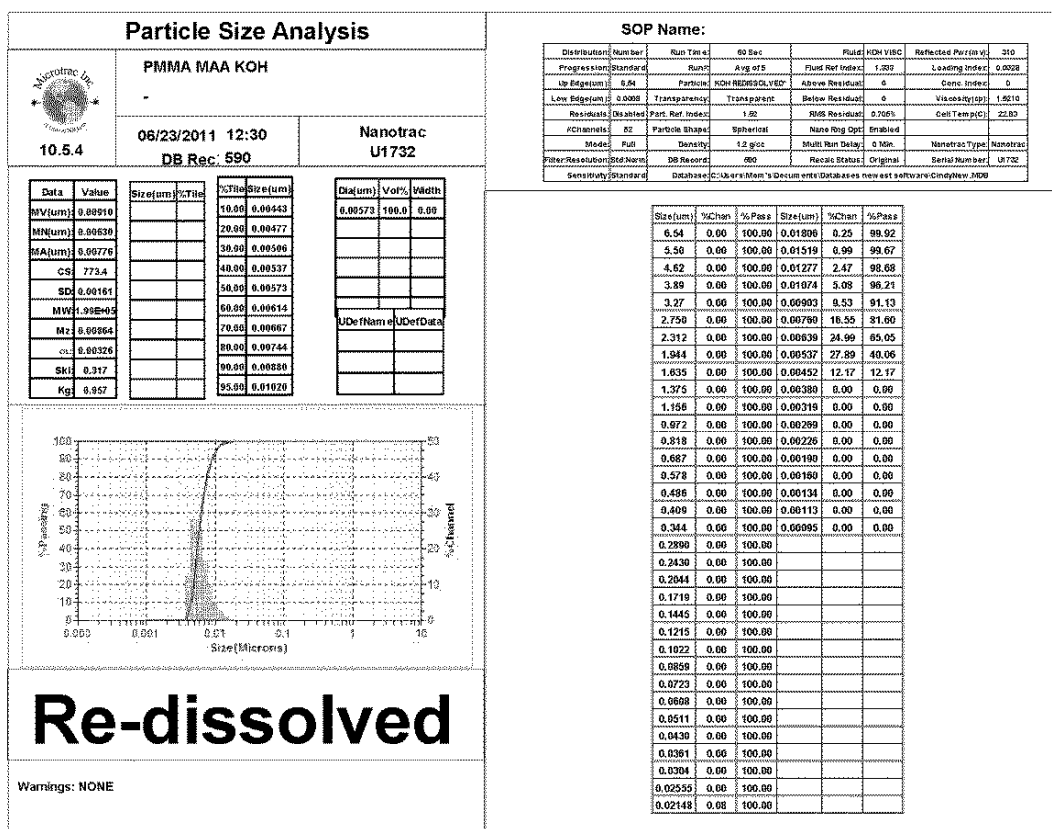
Particle Size Analysis

Microtrac Inc.

PMMA MAA KOH

-

10.5.4

06/23/2011 12:30

DB Rec: 590

Nanotrac
U1732

| Data | Value |
|---|---|
| MV(um): | 0.00910 |
| MN(um): | 0.00630 |
| MA(um): | 0.00776 |
| CS: | 773.4 |
| SD: | 0.00161 |
| MW: | 1.99E+05 |
| Mz: | 0.00864 |
| σi: | 0.00326 |
| Ski: | 0.317 |
| Kg: | 0.957 |

| Size(um) | %Tile |
|---|---|
| | |

| %Tile | Size(um) |
|---|---|
| 10.00 | 0.00443 |
| 20.00 | 0.00477 |
| 30.00 | 0.00506 |
| 40.00 | 0.00537 |
| 50.00 | 0.00573 |
| 60.00 | 0.00614 |
| 70.00 | 0.00667 |
| 80.00 | 0.00744 |
| 90.00 | 0.00880 |
| 95.00 | 0.01020 |

| Dia(um) | Vol% | Width |
|---|---|---|
| 0.00573 | 100.0 | 0.00 |

| UDef Name | UDef Data |
|---|---|
| | |

100 90 80 70 60 50 40 30 20 10 0
%Passing
50 40 30 20 10 0
%Channel
0.000 0.001 0.01 0.1 1 10
Size(Microns)

Re-dissolved

Warnings: NONE

SOP Name:

| Distribution: | Number | Run Time: | 60 Sec | Fluid: | KOH VISC | Reflected Pwr(mv): | 310 |
|---|---|---|---|---|---|---|---|
| Progression: | Standard | Run#: | Avg of 5 | Fluid Ref Index: | 1.330 | Loading Index: | 0.0328 |
| Up Edge(um): | 6.54 | Particle: | KOH REDISSOLVED | Above Residual: | 0 | Conc. Index: | 0 |
| Low Edge(um): | 0.0008 | Transparency: | Transparent | Below Residual: | 0 | Viscosity(cp): | 1.5210 |
| Residuals: | Disabled | Part. Ref. Index: | 1.50 | RMS Residual: | 0.705% | Cell Temp(C): | 22.80 |
| #Channels: | 82 | Particle Shape: | Spherical | Nano Rng Opt: | Enabled | | |
| Mode: | Full | Density: | 1.2 g/cc | Multi Run Delay: | 0 Min. | Nanotrac Type: | Nanotrac |
| Filter/Resolution: | Std/Norm | DB Record: | 590 | Recalc Status: | Original | Serial Number: | U1732 |
| Sensitivity: | Standard | Database: | C:\Users\Mom's\Documents\Databases newest software\CindyNew.MDB | | | | |

| Size(um) | %Chan | %Pass | Size(um) | %Chan | %Pass |
|---|---|---|---|---|---|
| 6.54 | 0.00 | 100.00 | 0.01806 | 0.25 | 99.92 |
| 5.50 | 0.00 | 100.00 | 0.01519 | 0.99 | 99.67 |
| 4.62 | 0.00 | 100.00 | 0.01277 | 2.47 | 98.68 |
| 3.89 | 0.00 | 100.00 | 0.01074 | 5.08 | 96.21 |
| 3.27 | 0.00 | 100.00 | 0.00903 | 9.53 | 91.13 |
| 2.750 | 0.00 | 100.00 | 0.00760 | 16.55 | 81.60 |
| 2.312 | 0.00 | 100.00 | 0.00639 | 24.99 | 65.05 |
| 1.944 | 0.00 | 100.00 | 0.00537 | 27.89 | 40.06 |
| 1.635 | 0.00 | 100.00 | 0.00452 | 12.17 | 12.17 |
| 1.375 | 0.00 | 100.00 | 0.00380 | 0.00 | 0.00 |
| 1.156 | 0.00 | 100.00 | 0.00319 | 0.00 | 0.00 |
| 0.972 | 0.00 | 100.00 | 0.00269 | 0.00 | 0.00 |
| 0.818 | 0.00 | 100.00 | 0.00226 | 0.00 | 0.00 |
| 0.687 | 0.00 | 100.00 | 0.00190 | 0.00 | 0.00 |
| 0.578 | 0.00 | 100.00 | 0.00160 | 0.00 | 0.00 |
| 0.486 | 0.00 | 100.00 | 0.00134 | 0.00 | 0.00 |
| 0.409 | 0.00 | 100.00 | 0.00113 | 0.00 | 0.00 |
| 0.344 | 0.00 | 100.00 | 0.00095 | 0.00 | 0.00 |
| 0.2890 | 0.00 | 100.00 | | | |
| 0.2430 | 0.00 | 100.00 | | | |
| 0.2044 | 0.00 | 100.00 | | | |
| 0.1719 | 0.00 | 100.00 | | | |
| 0.1445 | 0.00 | 100.00 | | | |
| 0.1215 | 0.00 | 100.00 | | | |
| 0.1022 | 0.00 | 100.00 | | | |
| 0.0859 | 0.00 | 100.00 | | | |
| 0.0723 | 0.00 | 100.00 | | | |
| 0.0608 | 0.00 | 100.00 | | | |
| 0.0511 | 0.00 | 100.00 | | | |
| 0.0430 | 0.00 | 100.00 | | | |
| 0.0361 | 0.00 | 100.00 | | | |
| 0.0304 | 0.00 | 100.00 | | | |
| 0.02555 | 0.00 | 100.00 | | | |
| 0.02148 | 0.08 | 100.00 | | | |